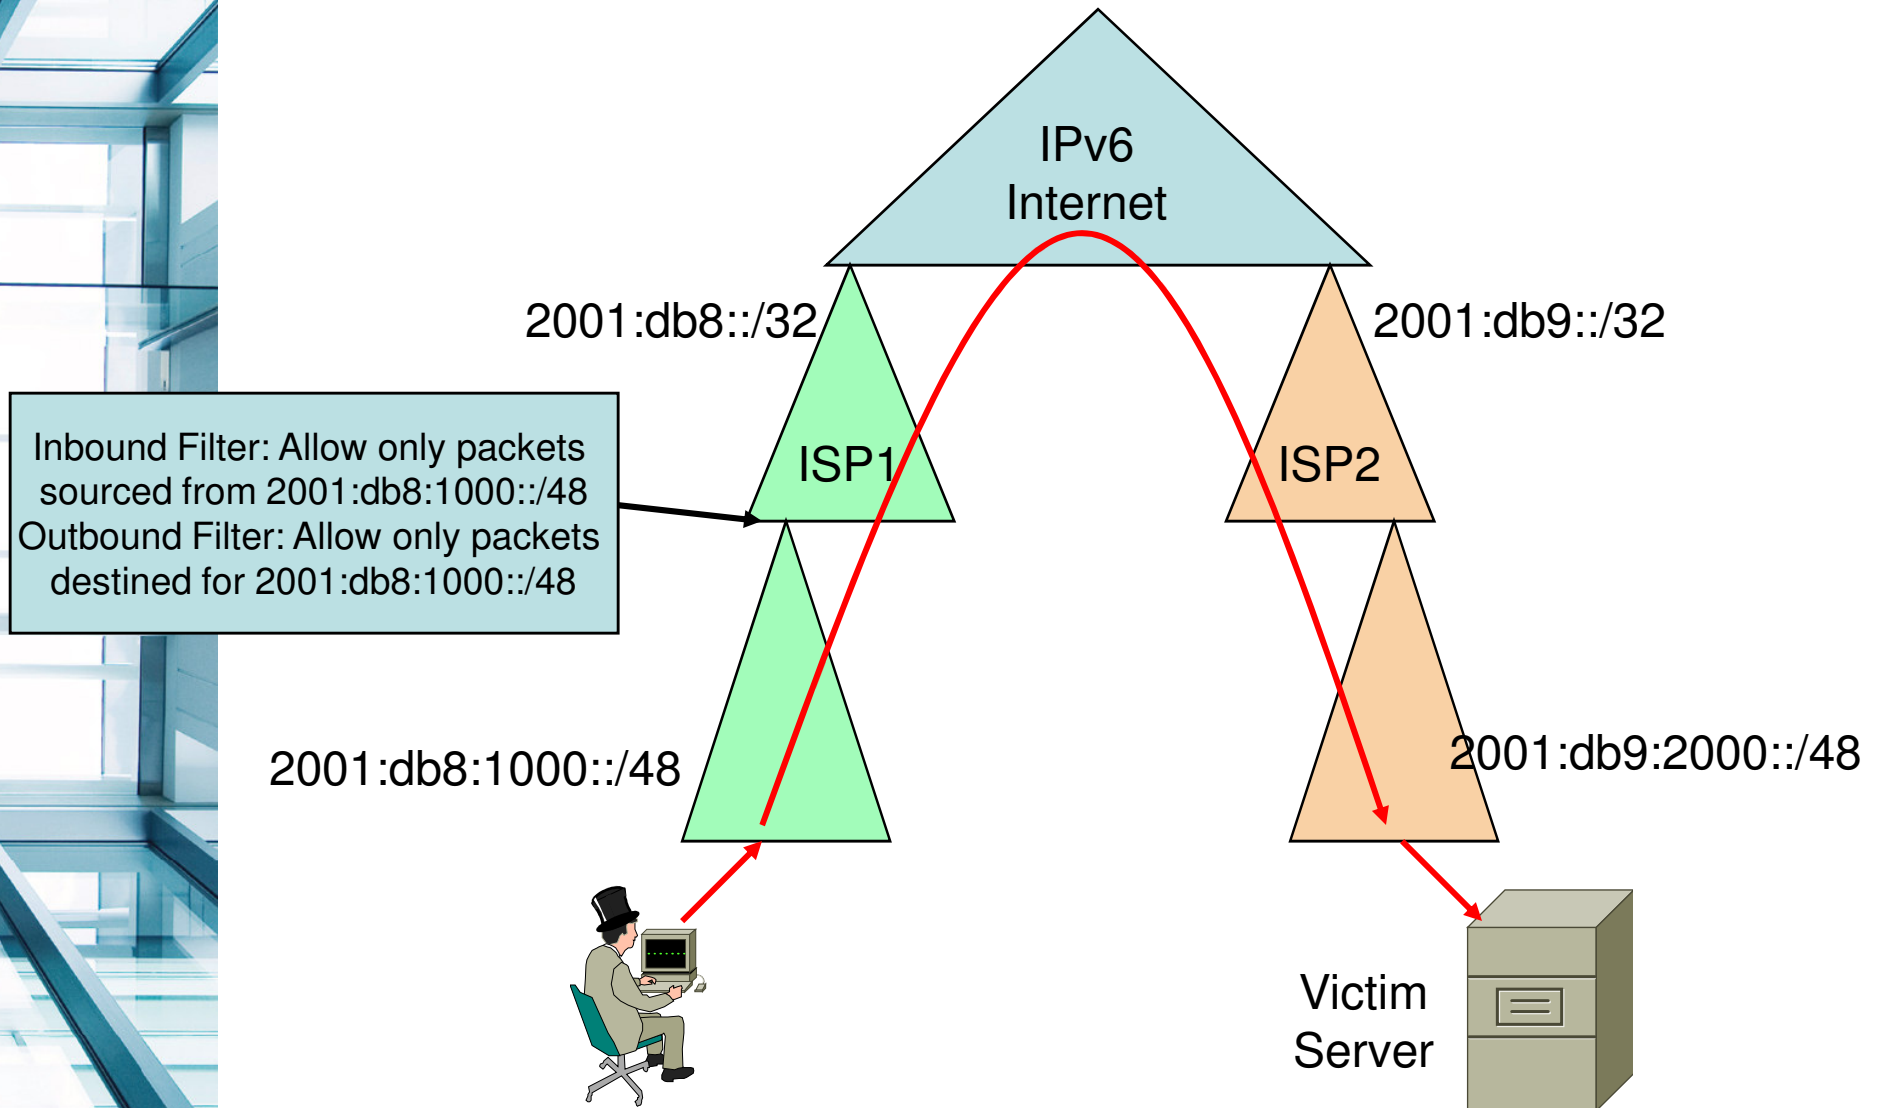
IPv6
Internet

2001:db8::/32

2001:db9::/32

Inbound Filter: Allow only packets sourced from 2001:db8:1000::/48
Outbound Filter: Allow only packets destined for 2001:db8:1000::/48

ISP1

ISP2

2001:db8:1000::/48

2001:db9:2000::/48

Victim
Server